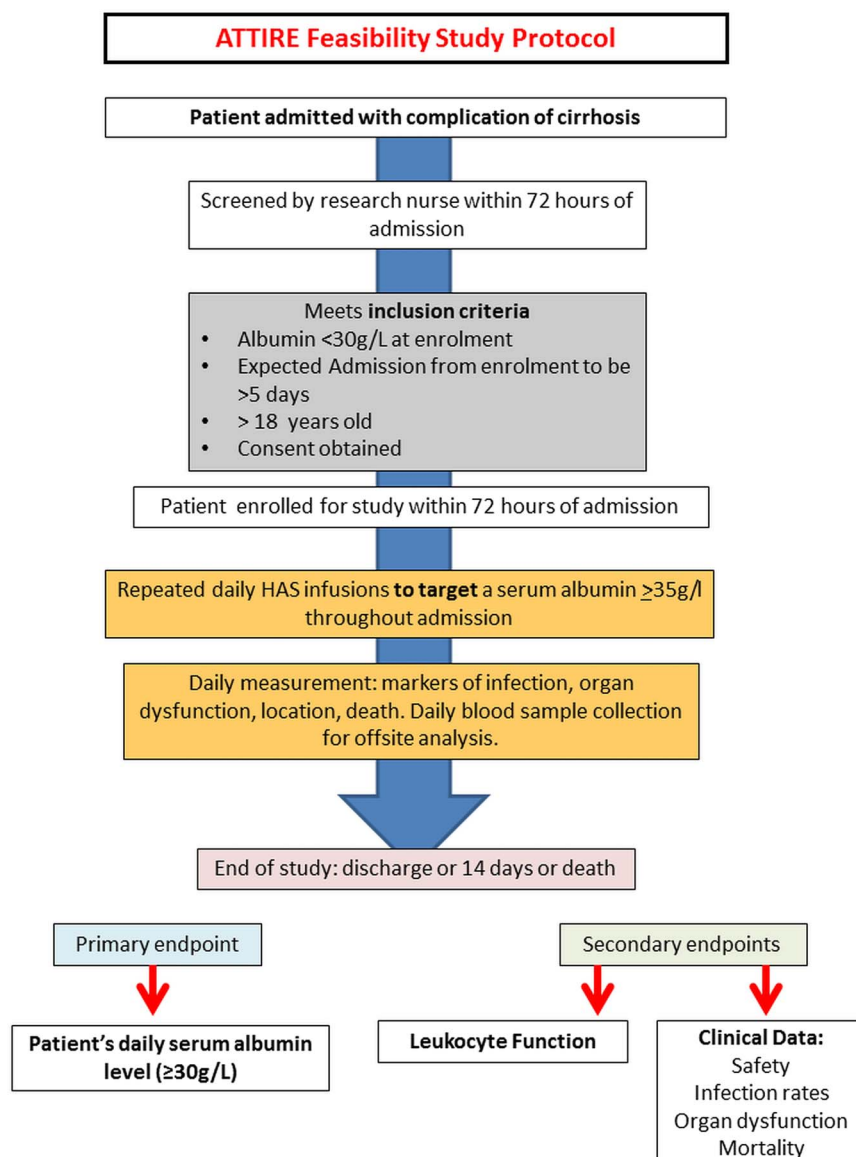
ATTIRE Feasibility Study Protocol

Patient admitted with complication of cirrhosis

Screened by research nurse within 72 hours of admission

Meets **inclusion criteria**
- Albumin <30g/L at enrolment
- Expected Admission from enrolment to be >5 days
- > 18 years old
- Consent obtained

Patient enrolled for study within 72 hours of admission

Repeated daily HAS infusions **to target** a serum albumin $\geq$35g/l throughout admission

Daily measurement: markers of infection, organ dysfunction, location, death. Daily blood sample collection for offsite analysis.

End of study: discharge or 14 days or death

Primary endpoint

Patient's daily serum albumin level (≥30g/L)

Secondary endpoints

Leukocyte Function

Clinical Data:
Safety
Infection rates
Organ dysfunction
Mortality